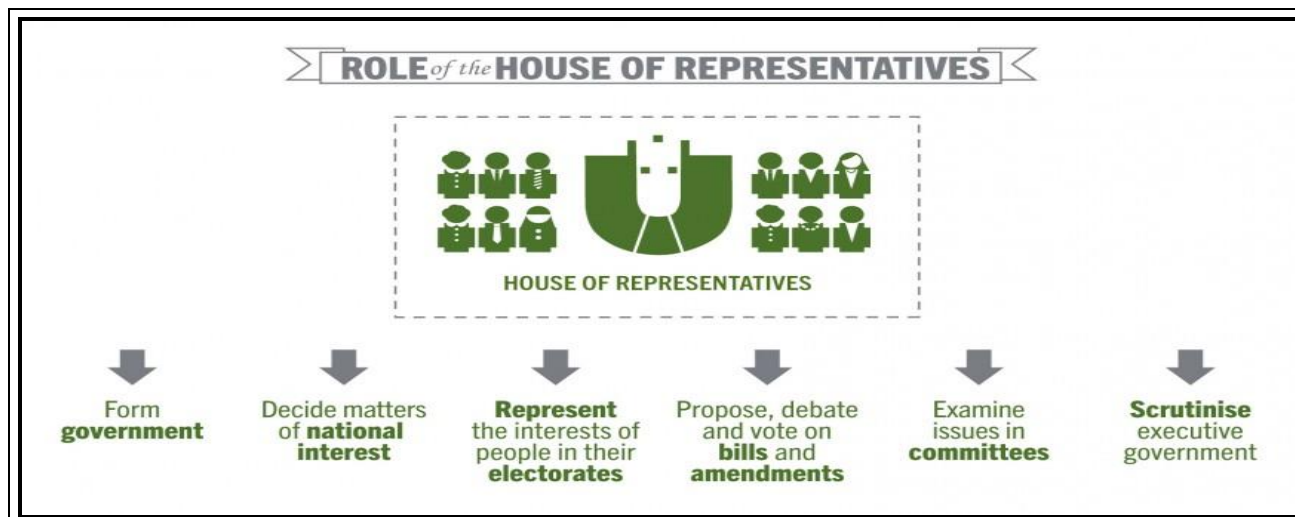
ROLE of the HOUSE OF REPRESENTATIVES

HOUSE OF REPRESENTATIVES

Form government

Decide matters of national interest

Represent the interests of people in their electorates

Propose, debate and vote on bills and amendments

Examine issues in committees

Scrutinise executive government